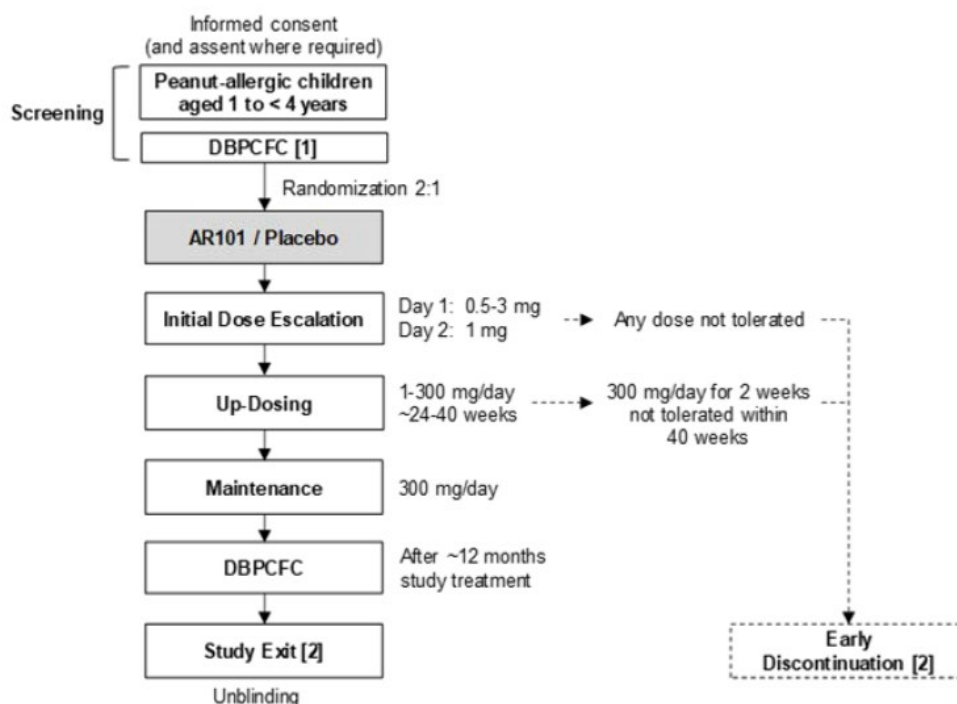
Informed consent
(and assent where required)

Screening

Peanut-allergic children aged 1 to < 4 years

DBPCFC [1]

Randomization 2:1

AR101 / Placebo

Initial Dose Escalation

Day 1: 0.5-3 mg
Day 2: 1 mg

Any dose not tolerated

Up-Dosing

1-300 mg/day
~24-40 weeks

300 mg/day for 2 weeks not tolerated within 40 weeks

Maintenance

300 mg/day

DBPCFC

After ~12 months study treatment

Study Exit [2]

Early Discontinuation [2]

Unblinding